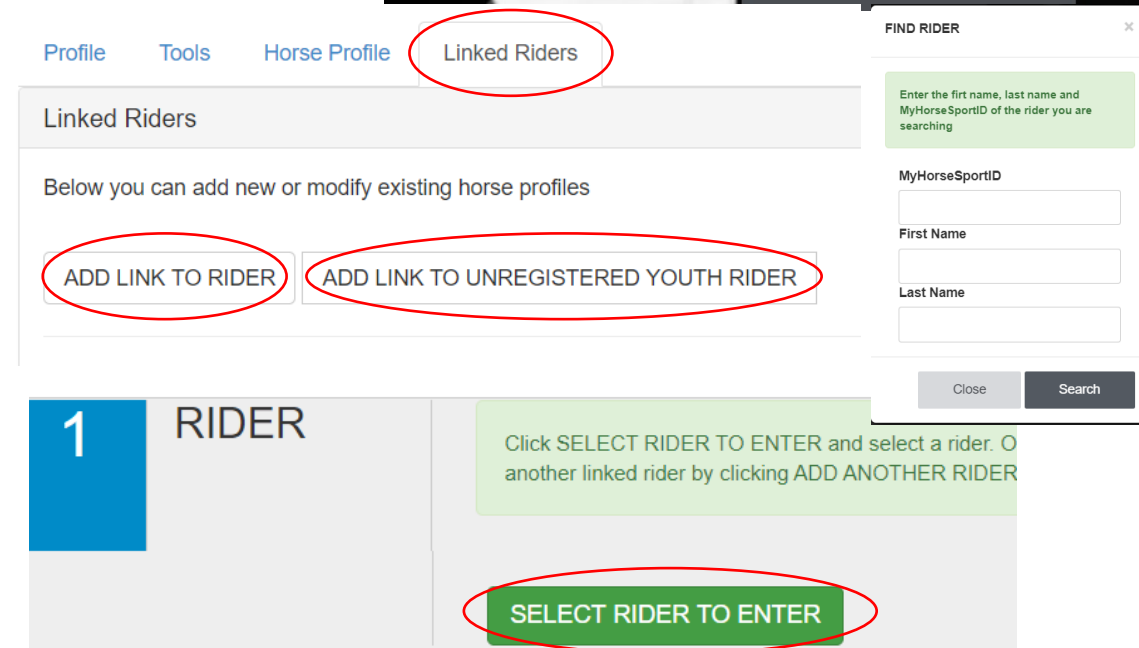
Profile Tools Horse Profile Linked Riders

Linked Riders

Below you can add new or modify existing horse profiles

ADD LINK TO RIDER

ADD LINK TO UNREGISTERED YOUTH RIDER

FIND RIDER ×

Enter the firt name, last name and MyHorseSportID of the rider you are searching

MyHorseSportID

First Name

Last Name

Close

Search

1

RIDER

Click SELECT RIDER TO ENTER and select a rider. O another linked rider by clicking ADD ANOTHER RIDER

SELECT RIDER TO ENTER